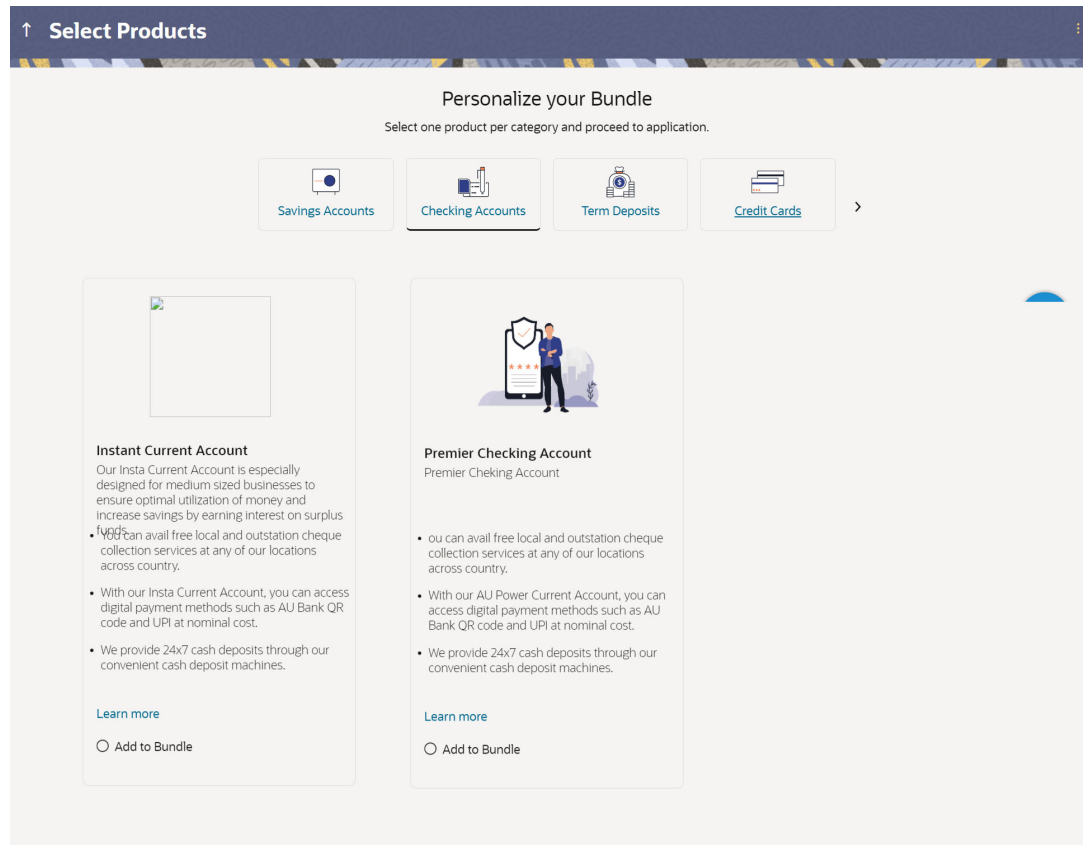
↑ Select Products

Personalize your Bundle

Select one product per category and proceed to application.

Savings Accounts

Checking Accounts

Term Deposits

Credit Cards

›

Instant Current Account

Our Insta Current Account is especially designed for medium sized businesses to ensure optimal utilization of money and increase savings by earning interest on surplus funds.

- You can avail free local and outstation cheque collection services at any of our locations across country.
- With our Insta Current Account, you can access digital payment methods such as AU Bank QR code and UPI at nominal cost.
- We provide 24x7 cash deposits through our convenient cash deposit machines.

Learn more

Add to Bundle

Premier Checking Account

Premier Cheking Account

- ou can avail free local and outstation cheque collection services at any of our locations across country.
- With our AU Power Current Account, you can access digital payment methods such as AU Bank QR code and UPI at nominal cost.
- We provide 24x7 cash deposits through our convenient cash deposit machines.

Learn more

Add to Bundle